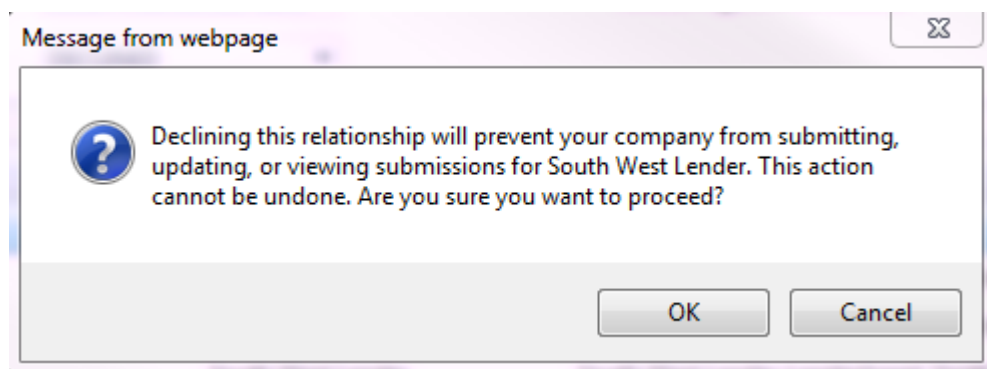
Message from webpage

Declining this relationship will prevent your company from submitting, updating, or viewing submissions for South West Lender. This action cannot be undone. Are you sure you want to proceed?

OK

Cancel